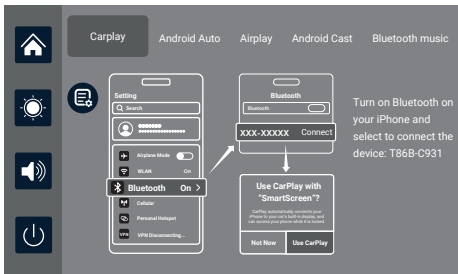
Carplay
Android Auto
Airplay
Android Cast
Bluetooth music

Setting
Search
Airplane Mode
WLAN
On
Bluetooth
On
Cellular
Personal Hotspot
VPN Disconnecting...

Bluetooth
Bluetooth
XXX-XXXXX
Connect

Use CarPlay with "SmartScreen"?
CarPlay automatically connects your iPhone to your car's built-in display, and can access your phone while it is locked.
Not Now
Use CarPlay

Turn on Bluetooth on your iPhone and select to connect the device: T86B-C931